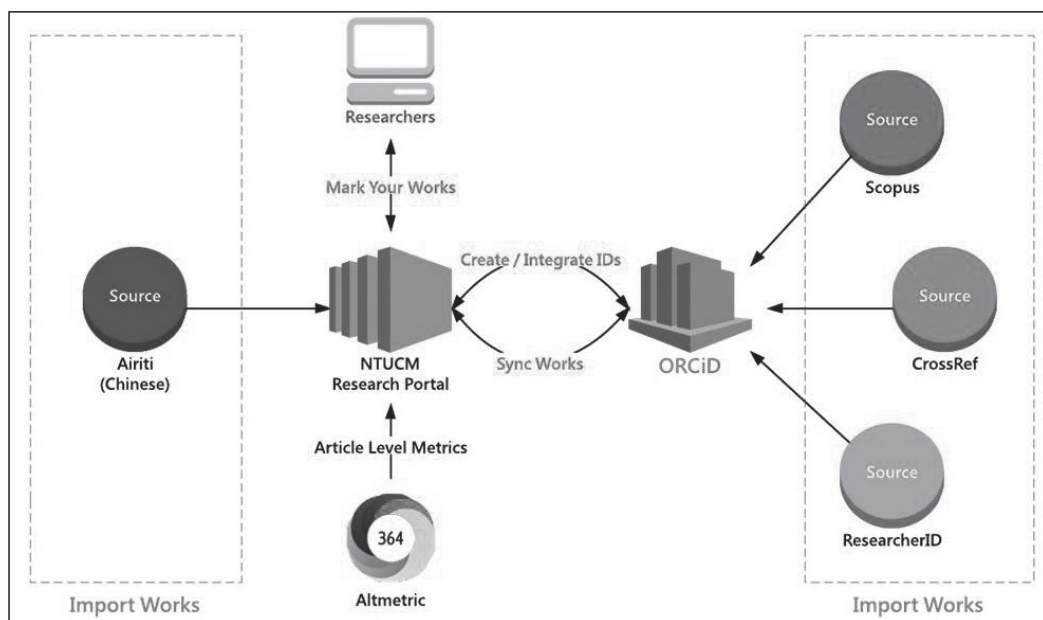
Researchers

Mark Your Works

Source

Scopus

Source

Airiti (Chinese)

Create / Integrate IDs

NTUCM Research Portal

Sync Works

ORCiD

Source

CrossRef

Article Level Metrics

Source

ResearcherID

364

Altmetric

Import Works

Import Works